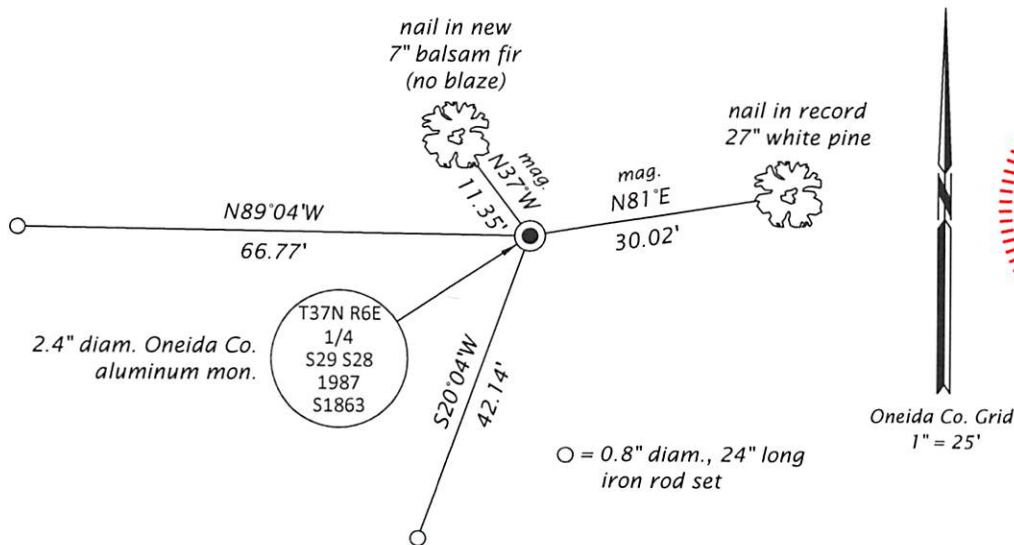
nail in new 7" balsam fir (no blaze)

mag. N37°W

11.35'

nail in record 27" white pine

mag. N81°E

30.02'

N89°04'W

66.77'

T37N R6E
1/4
S29 S28
1987
S1863

2.4" diam. Oneida Co. aluminum mon.

S20°04'W

42.14'

○ = 0.8" diam., 24" long iron rod set

Oneida Co. Grid
1" = 25'